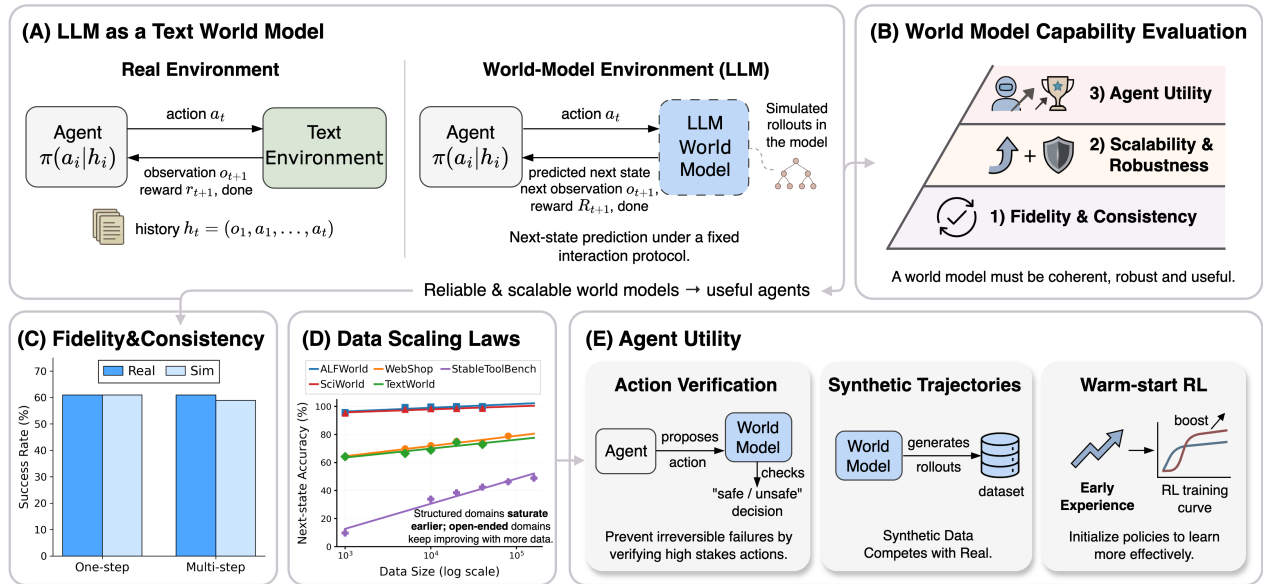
(A) LLM as a Text World Model

Real Environment

Agent $\pi(a_i|h_i)$

action $a_t$

Text Environment

observation $o_{t+1}$ reward $r_{t+1}$, done

history $h_t = (o_1, a_1, \ldots, a_t)$

World-Model Environment (LLM)

Agent $\pi(a_i|h_i)$

action $a_t$

LLM World Model

Simulated rollouts in the model

predicted next state next observation $o_{t+1}$, reward $R_{t+1}$, done

Next-state prediction under a fixed interaction protocol.

(B) World Model Capability Evaluation

3) Agent Utility

2) Scalability & Robustness

1) Fidelity & Consistency

A world model must be coherent, robust and useful.

Reliable & scalable world models → useful agents

(C) Fidelity&Consistency

Real

Sim

Success Rate (%)

70
60
50
40
30
20
10
0

One-step

Multi-step

(D) Data Scaling Laws

ALFWorld
WebShop
StableToolBench
SciWorld
TextWorld

Next-state Accuracy (%)

100
80
60
40
20
0

Structured domains saturate earlier; open-ended domains keep improving with more data.

$10^3$ $10^4$ $10^5$

Data Size (log scale)

(E) Agent Utility

Action Verification

Agent

proposes action

World Model

checks

"safe / unsafe" decision

Prevent irreversible failures by verifying high stakes actions.

Synthetic Trajectories

World Model

generates rollouts

dataset

Synthetic Data Competes with Real.

Warm-start RL

boost

Early Experience

RL training curve

Initialize policies to learn more effectively.